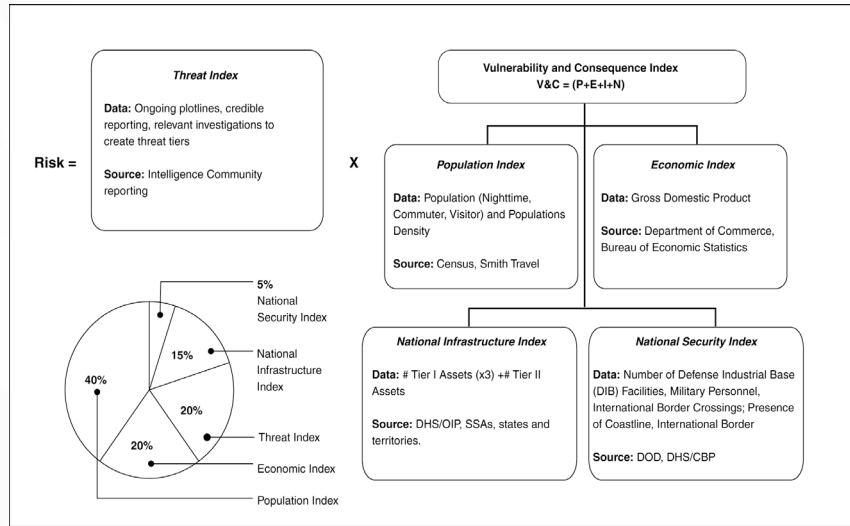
Risk =

Threat Index

Data: Ongoing plotlines, credible reporting, relevant investigations to create threat tiers

Source: Intelligence Community reporting

X

Vulnerability and Consequence Index
V&C = (P+E+I+N)

Population Index

Data: Population (Nighttime, Commuter, Visitor) and Populations Density

Source: Census, Smith Travel

Economic Index

Data: Gross Domestic Product

Source: Department of Commerce, Bureau of Economic Statistics

National Infrastructure Index

Data: # Tier I Assets (x3) +# Tier II Assets

Source: DHS/OIP, SSAs, states and territories.

National Security Index

Data: Number of Defense Industrial Base (DIB) Facilities, Military Personnel, International Border Crossings; Presence of Coastline, International Border

Source: DOD, DHS/CBP

5%
National Security Index

15%
National Infrastructure Index

20%
Threat Index

20%
Economic Index

40%
Population Index